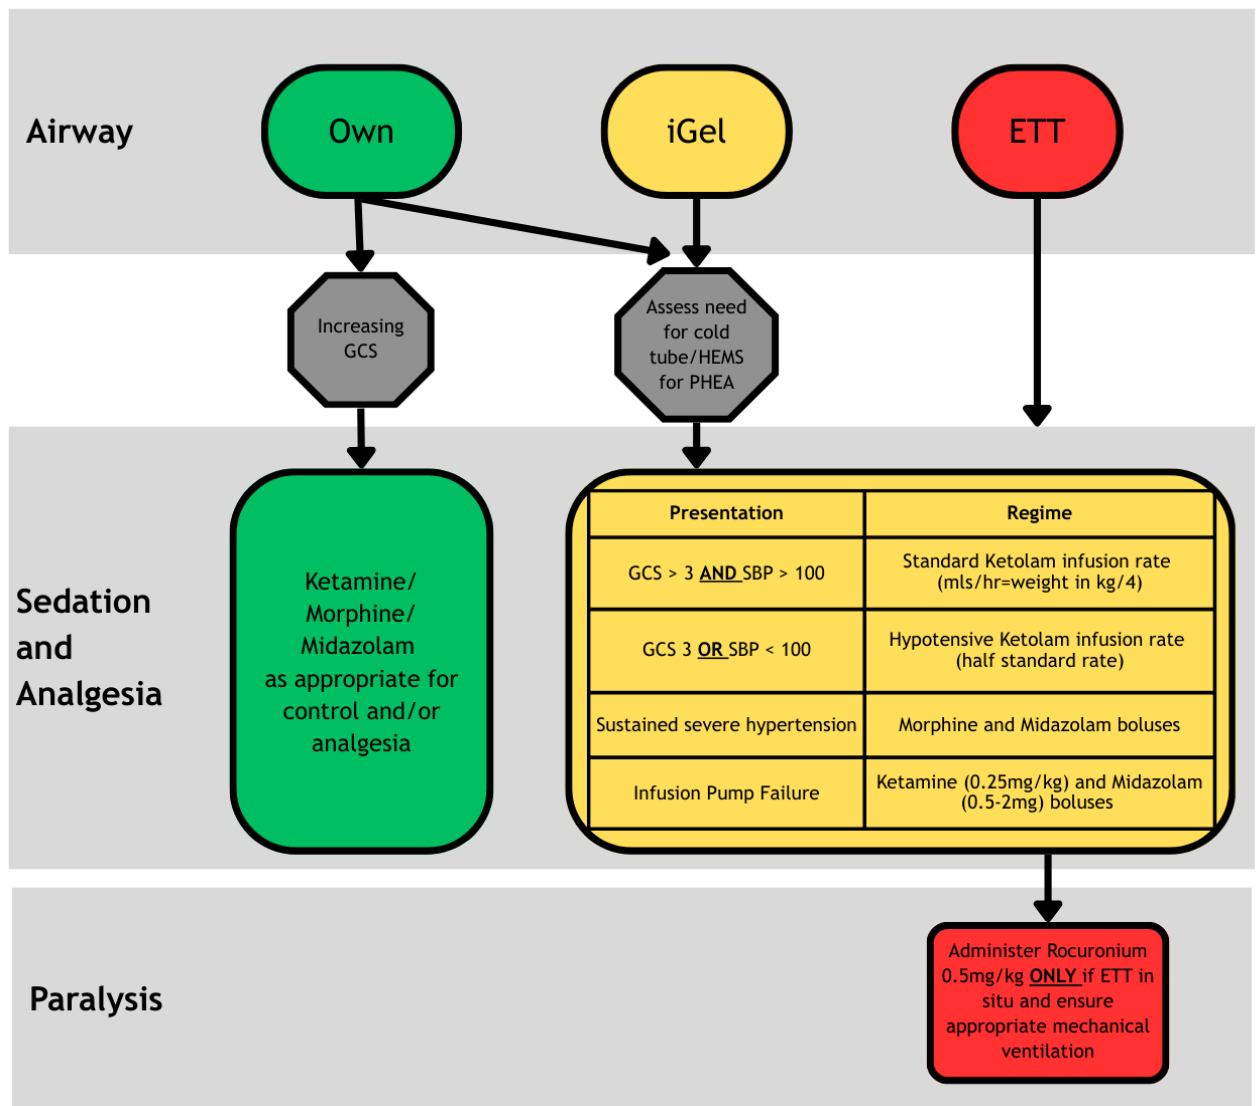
Airway

Own

iGel

ETT

Increasing GCS

Assess need for cold tube/HEMS for PHEA

Sedation and Analgesia

Ketamine/ Morphine/ Midazolam as appropriate for control and/or analgesia

| Presentation | Regime |
|---|---|
| GCS > 3 AND SBP > 100 | Standard Ketolam infusion rate (mls/hr=weight in kg/4) |
| GCS 3 OR SBP < 100 | Hypotensive Ketolam infusion rate (half standard rate) |
| Sustained severe hypertension | Morphine and Midazolam boluses |
| Infusion Pump Failure | Ketamine (0.25mg/kg) and Midazolam (0.5-2mg) boluses |

Paralysis

Administer Rocuronium 0.5mg/kg ONLY if ETT in situ and ensure appropriate mechanical ventilation